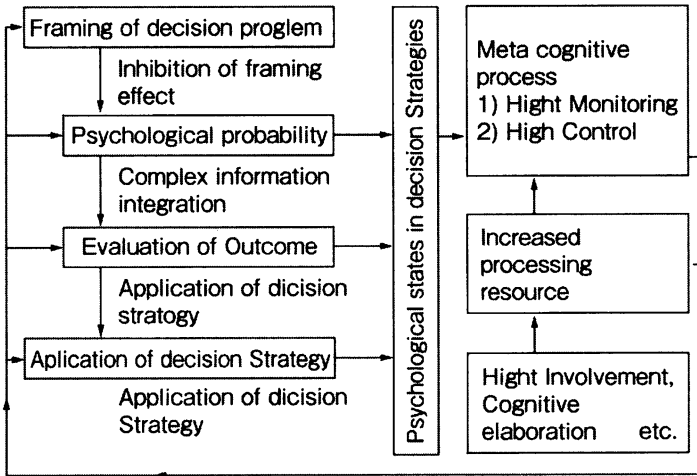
Framing of decision proglem

Inhibition of framing effect

Psychological probability

Complex information integration

Evaluation of Outcome

Application of dicision stratogy

Aplication of decision Strategy

Application of dicision Strategy

Psychological states in decision Strategies

Meta cognitive process
1) Hight Monitoring
2) High Control

Increased processing resource

Hight Involvement, Cognitive elaboration etc.